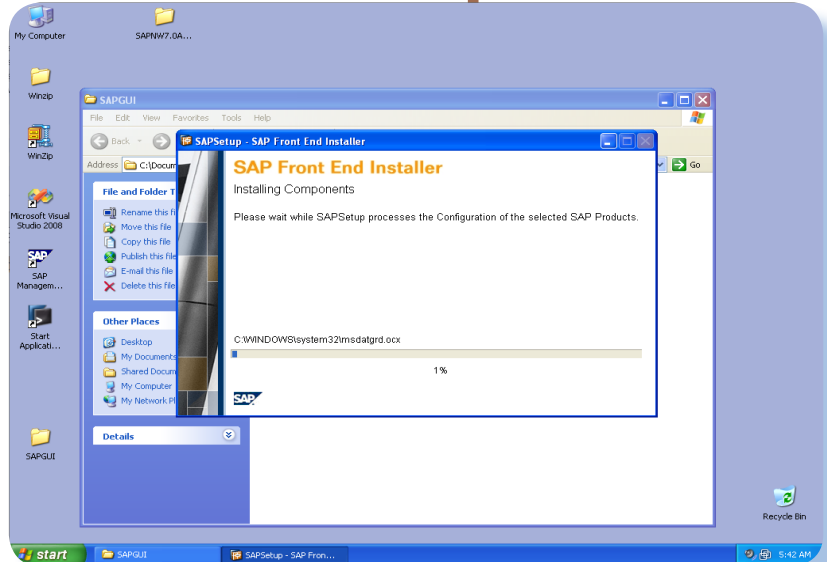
My Computer

SAPNW7.0A...

Winzip

WinZip

Microsoft Visual Studio 2008

SAP Managem...

Start Applicati...

SAPGUI

Recycle Bin

SAPGUI

File Edit View Favorites Tools Help

Back

Address C:\Docum

Go

File and Folder T

Rename this fil
Move this file
Copy this file
Publish this fil
E-mail this file
Delete this file

Other Places

Desktop
My Documen
Shared Docum
My Computer
My Network Pl

Details

SAPSetup - SAP Front End Installer

SAP Front End Installer

Installing Components

Please wait while SAPSetup processes the Configuration of the selected SAP Products.

C:\WINDOWS\system32\msdatgrd.ocx

1%

SAP

start

SAPGUI

SAPSetup - SAP Fron...

5:42 AM